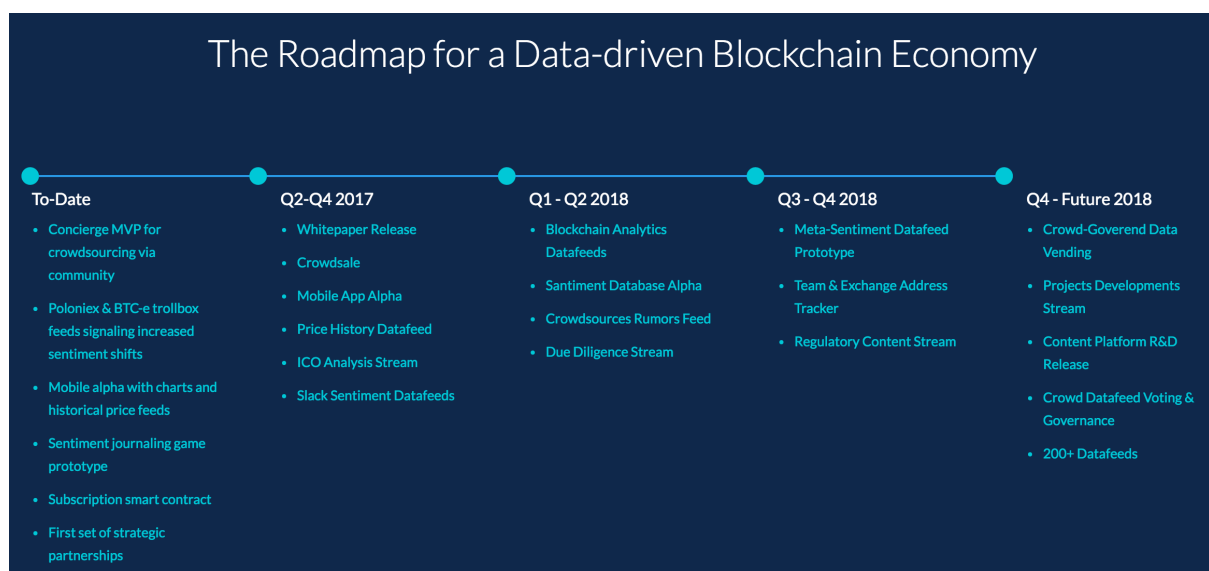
The Roadmap for a Data-driven Blockchain Economy

To-Date

- Concierge MVP for crowdsourcing via community
- Poloniex & BTC-e trollbox feeds signaling increased sentiment shifts
- Mobile alpha with charts and historical price feeds
- Sentiment journaling game prototype
- Subscription smart contract
- First set of strategic partnerships

Q2-Q4 2017

- Whitepaper Release
- Crowdsale
- Mobile App Alpha
- Price History Datafeed
- ICO Analysis Stream
- Slack Sentiment Datafeeds

Q1 - Q2 2018

- Blockchain Analytics Datafeeds
- Santiment Database Alpha
- Crowdsources Rumors Feed
- Due Diligence Stream

Q3 - Q4 2018

- Meta-Sentiment Datafeed Prototype
- Team & Exchange Address Tracker
- Regulatory Content Stream

Q4 - Future 2018

- Crowd-Goverend Data Vending
- Projects Developments Stream
- Content Platform R&D Release
- Crowd Datafeed Voting & Governance
- 200+ Datafeeds